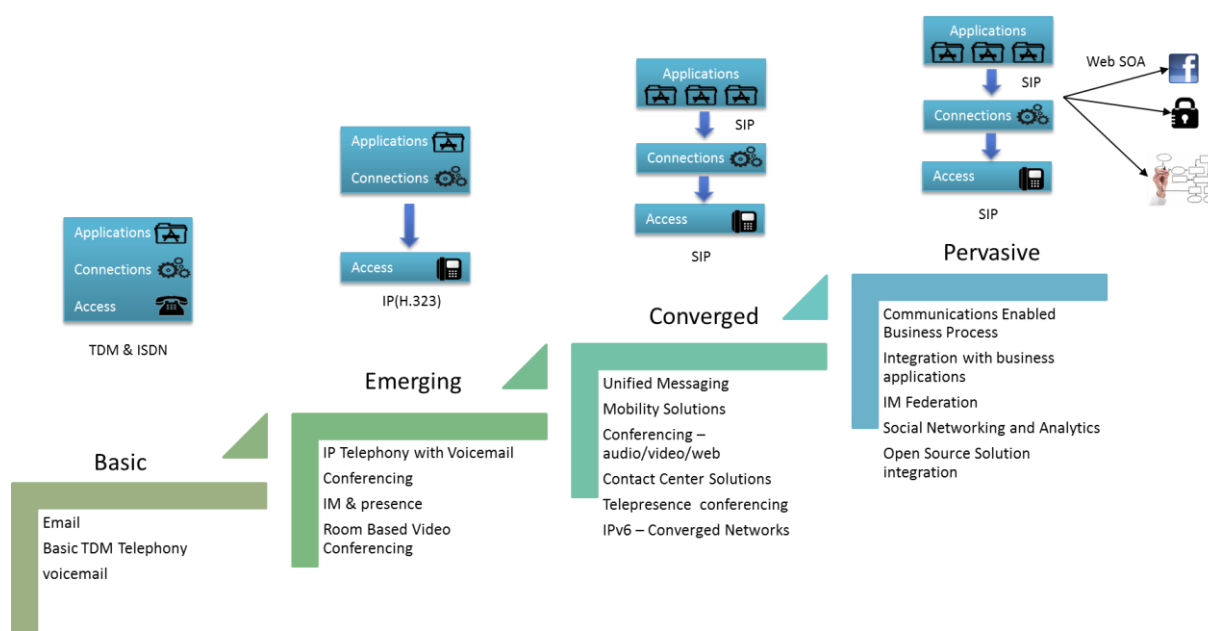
Applications
Connections
Access

TDM & ISDN

Basic

Email
Basic TDM Telephony
voicemail

Applications
Connections

Access

IP(H.323)

Emerging

IP Telephony with Voicemail
Conferencing
IM & presence
Room Based Video Conferencing

Applications

SIP

Connections

Access

SIP

Converged

Unified Messaging
Mobility Solutions
Conferencing – audio/video/web
Contact Center Solutions
Telepresence conferencing
IPv6 – Converged Networks

Applications

SIP

Connections

Access

SIP

Web SOA

Pervasive

Communications Enabled Business Process
Integration with business applications
IM Federation
Social Networking and Analytics
Open Source Solution integration